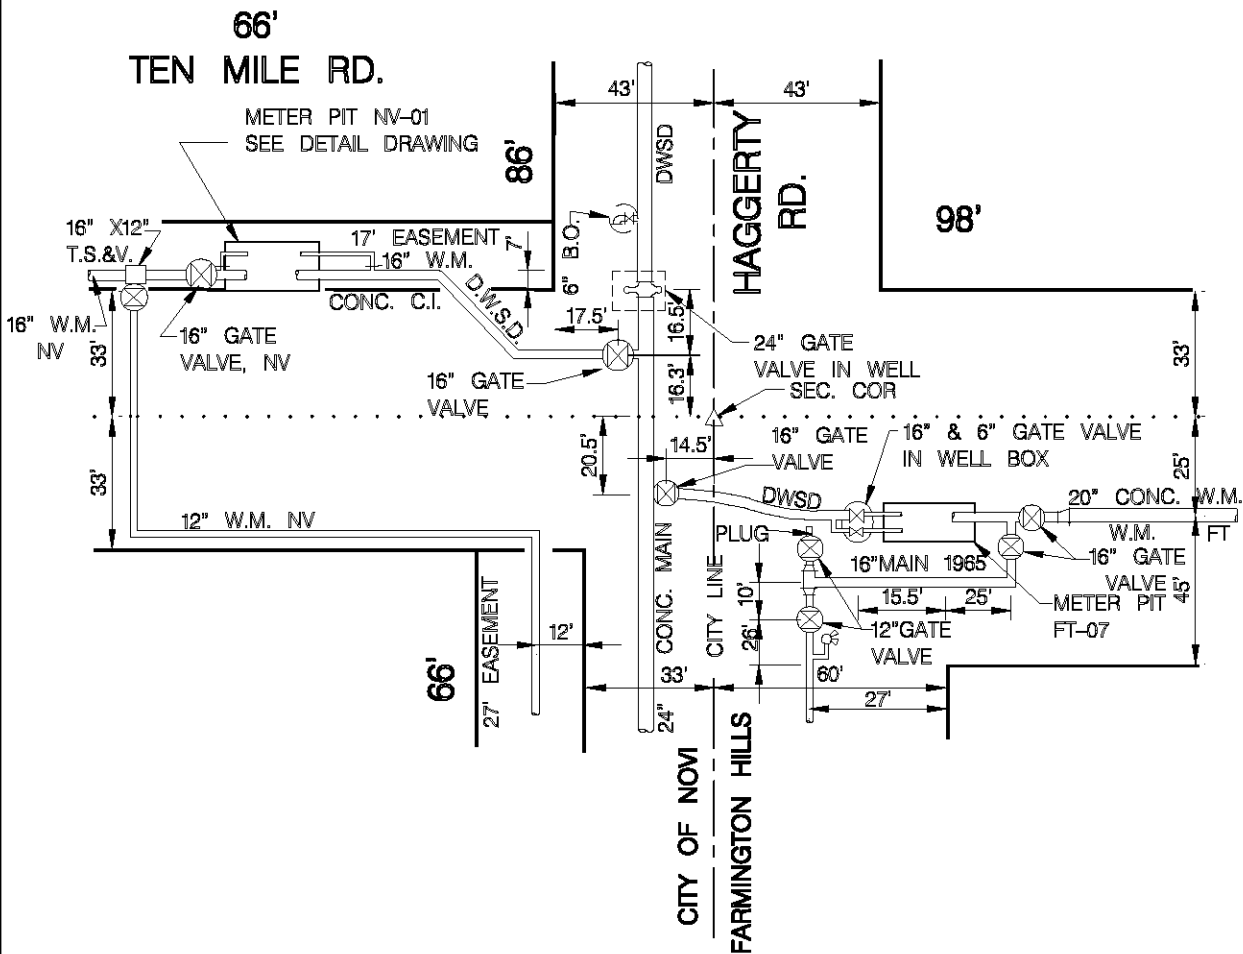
66'
TEN MILE RD.

METER PIT NV-01
SEE DETAIL DRAWING

86'

43'

43'

DWSD

HAGGERTY RD.

98'

16" X12"
T.S.&V.

17' EASEMENT
16" W.M.

7'

B.O.

6"

D.W.S.D.

CONC. C.I.

16" W.M.
NV

16" GATE
VALVE, NV

33'

17.5'

16.5'

24" GATE
VALVE IN WELL

16" GATE
VALVE

16.3'

SEC. COR

33'

16" GATE
VALVE

16" & 6" GATE VALVE
IN WELL BOX

14.5'

20.5'

25'

33'

DWSD

20" CONC. W.M.
W.M.
FT

12" W.M. NV

PLUG

16" GATE
VALVE

16"MAIN 1965

15.5'

25'

METER PIT
FT-07

45'

10'

12"GATE
VALVE

26'

12'

60'

EASEMENT
27'

66'

CONC. MAIN

CITY LINE

33'

27'

24"

CITY OF NOVI

FARMINGTON HILLS